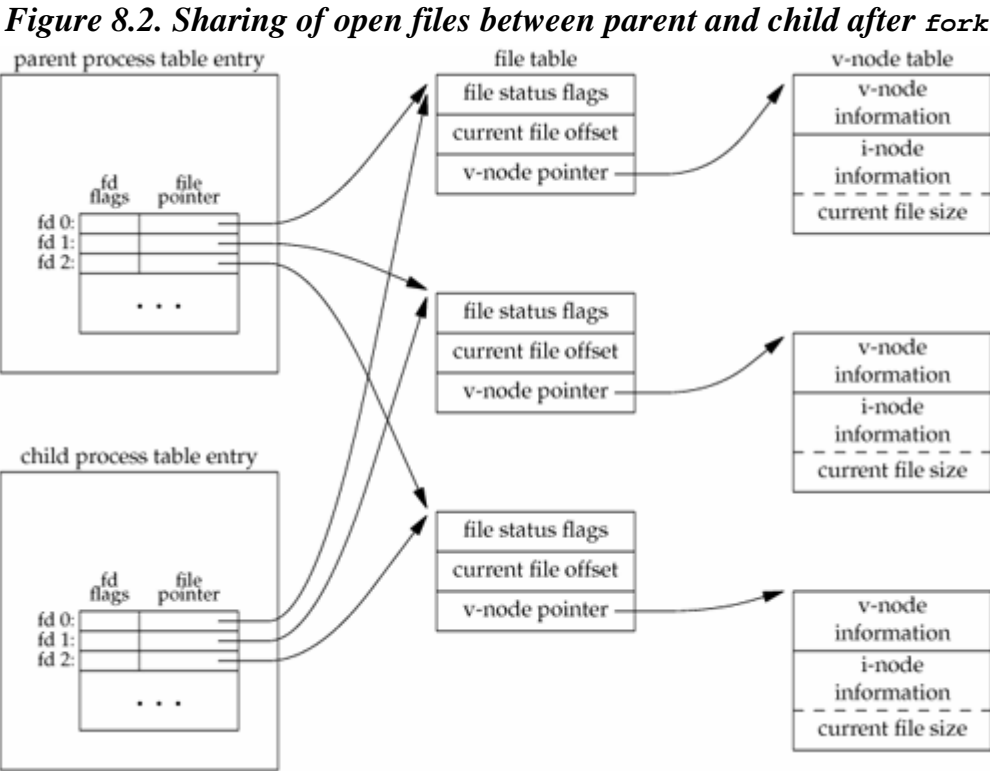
Figure 8.2. Sharing of open files between parent and child after fork

parent process table entry

fd flags | file pointer

fd 0:
fd 1:
fd 2:

. . .

child process table entry

fd flags | file pointer

fd 0:
fd 1:
fd 2:

. . .

file table

file status flags
current file offset
v-node pointer

file status flags
current file offset
v-node pointer

file status flags
current file offset
v-node pointer

v-node table

v-node information
i-node information
current file size

v-node information
i-node information
current file size

v-node information
i-node information
current file size